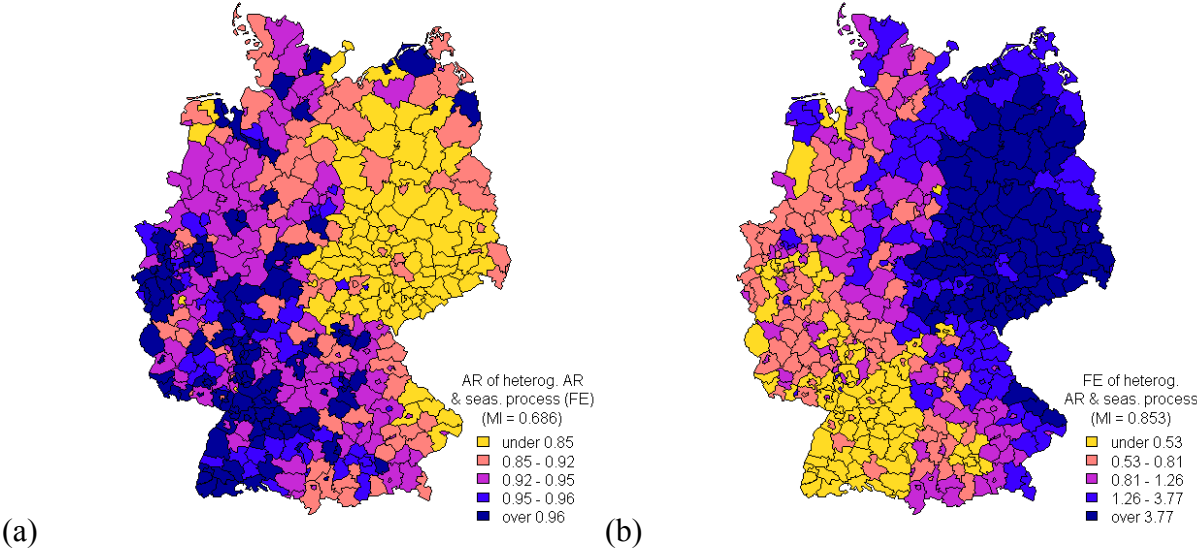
AR of heterog. AR & seas. process (FE) (MI = 0.686)

under 0.85
0.85 - 0.92
0.92 - 0.95
0.95 - 0.96
over 0.96

(a)

FE of heterog. AR & seas. process (MI = 0.853)

under 0.53
0.53 - 0.81
0.81 - 1.26
1.26 - 3.77
over 3.77

(b)